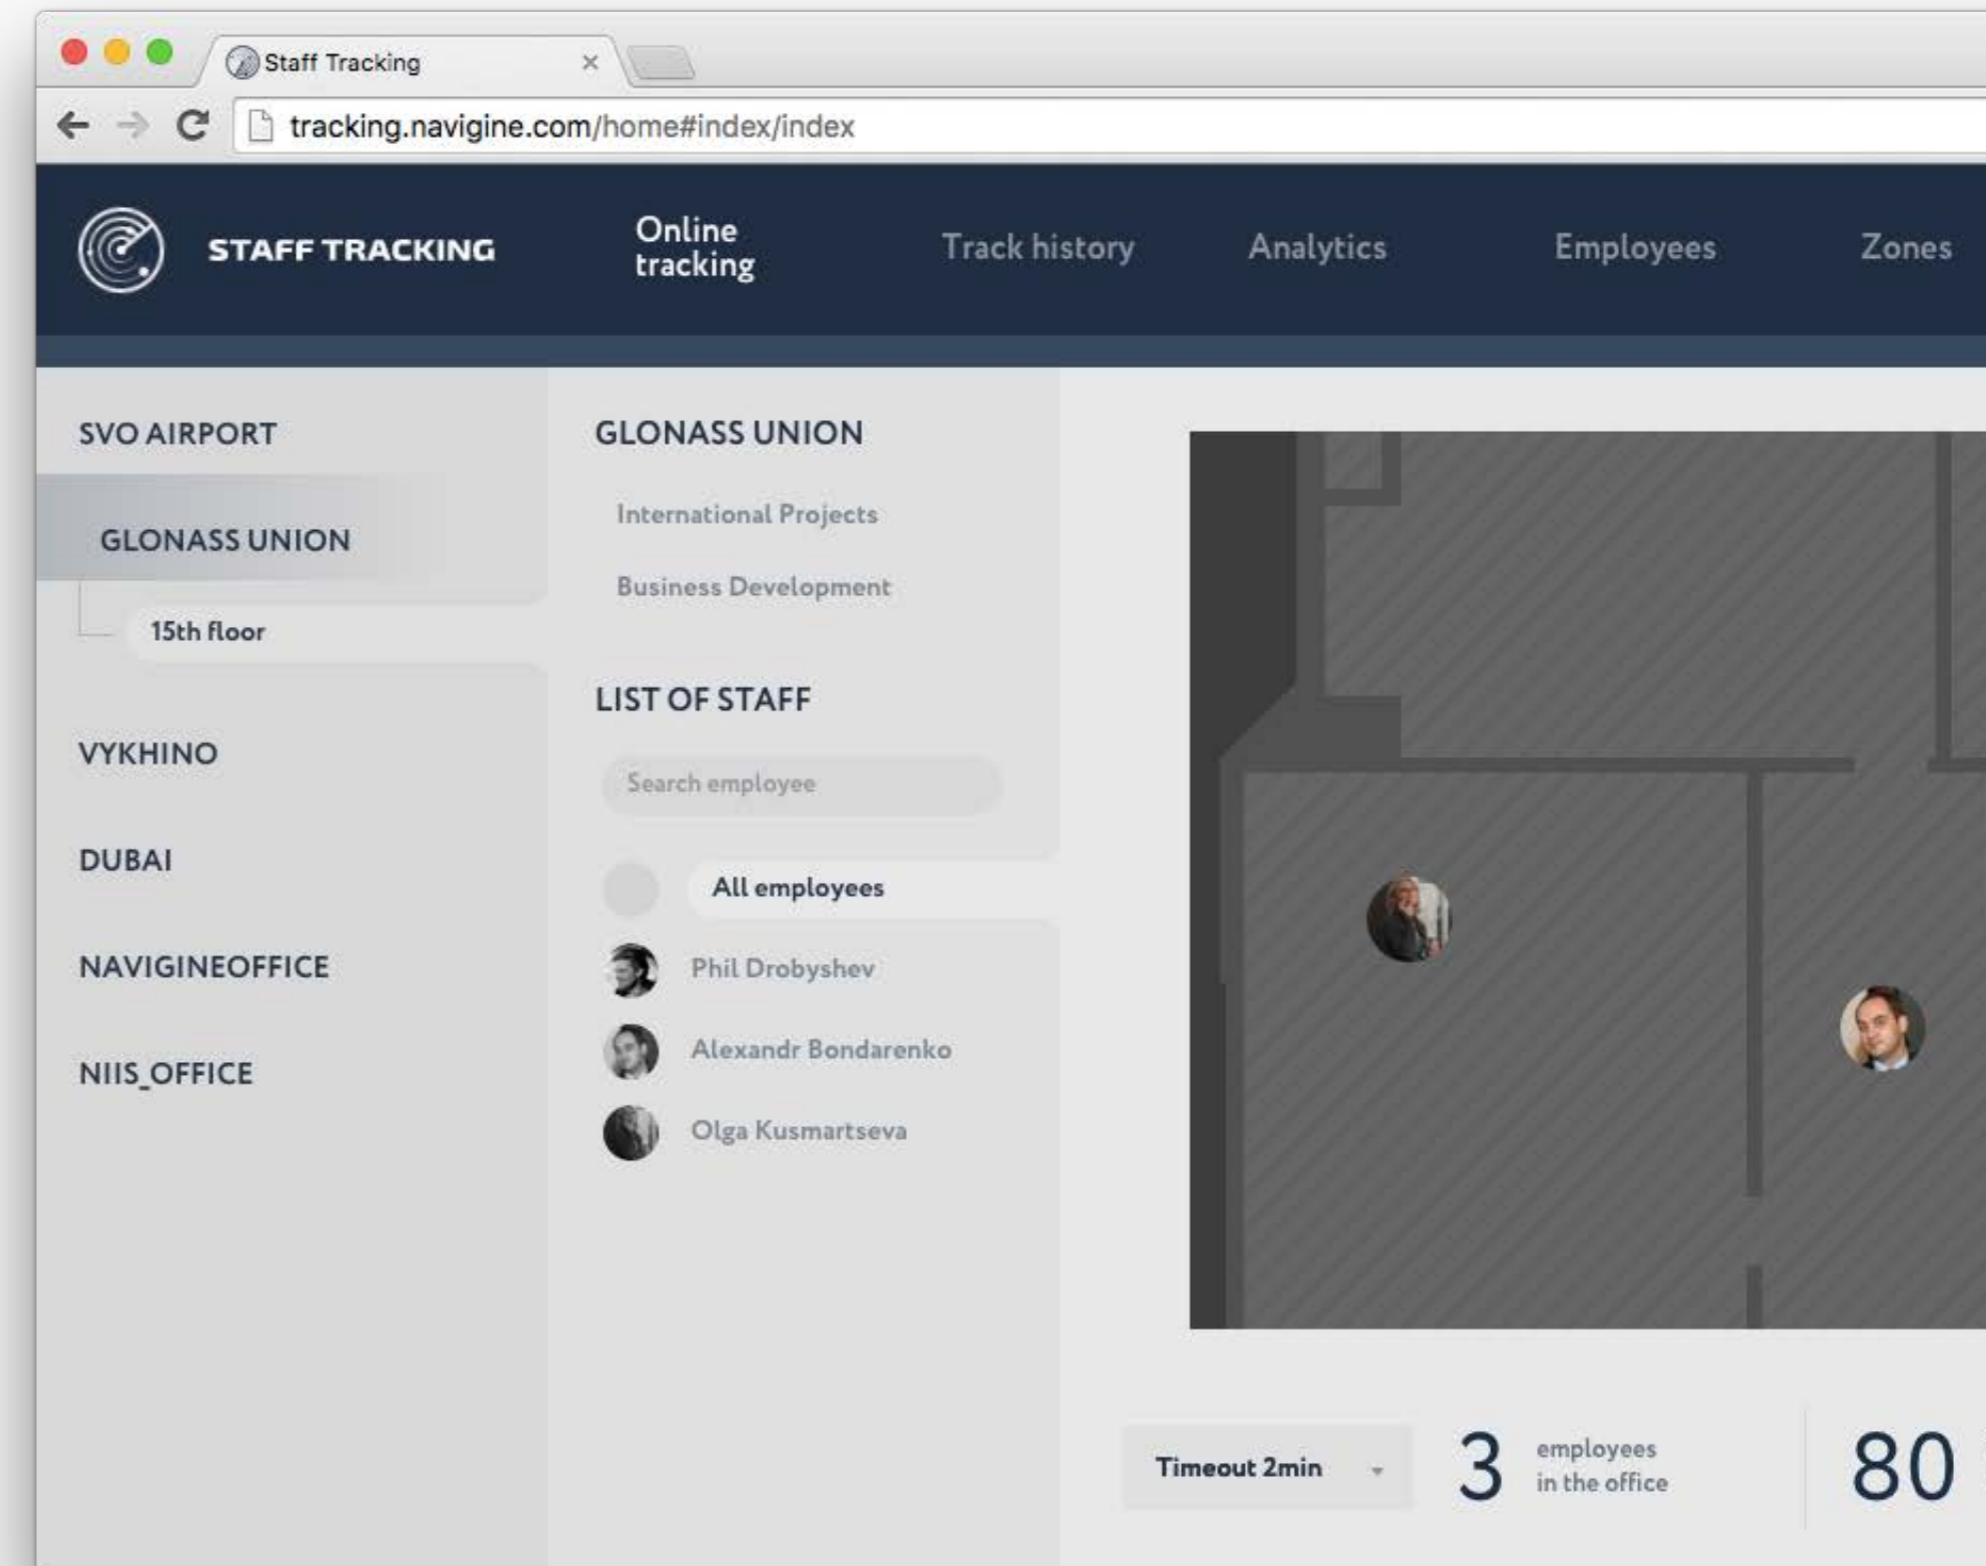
Staff Tracking ×

tracking.navigine.com/home#index/index

STAFF TRACKING

Online tracking

Track history

Analytics

Employees

Zones

SVO AIRPORT

GLONASS UNION

15th floor

VYKHINO

DUBAI

NAVIGINEOFFICE

NIIS_OFFICE

GLONASS UNION

International Projects

Business Development

LIST OF STAFF

Search employee

All employees

Phil Drobyshev

Alexandr Bondarenko

Olga Kusmartseva

Timeout 2min

3 employees in the office

80